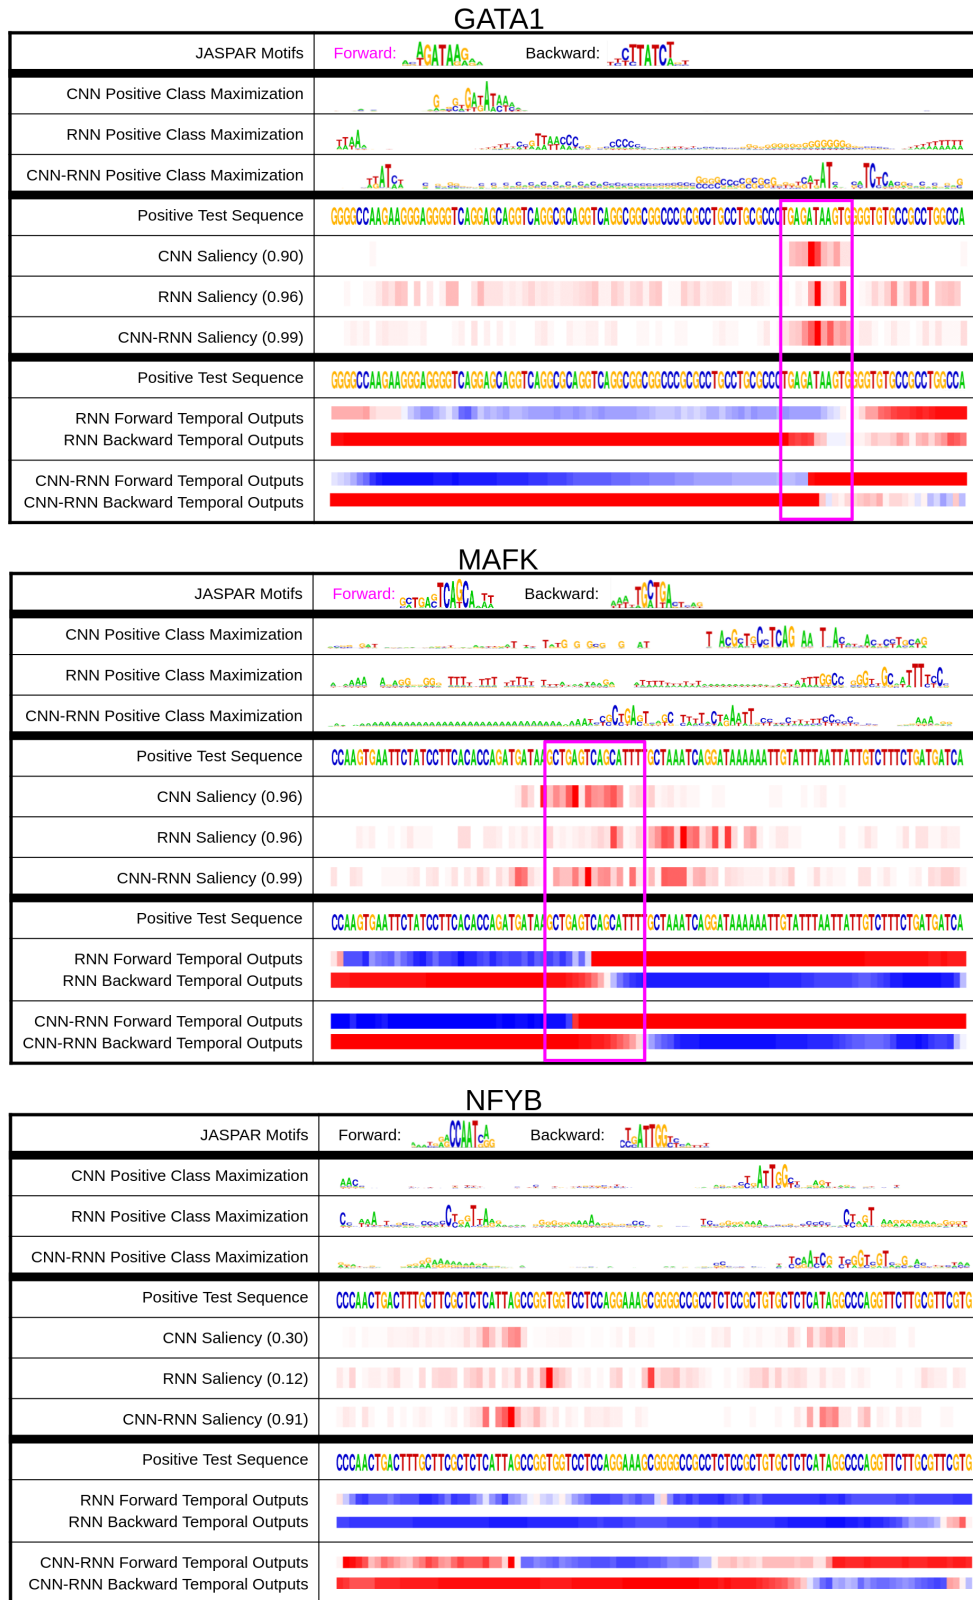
GATA1

| JASPAR Motifs | Forward: AGATAAG Backward: CTTATCT |
|---|---|
| CNN Positive Class Maximization | |
| RNN Positive Class Maximization | |
| CNN-RNN Positive Class Maximization | |
| Positive Test Sequence | GGGGCCAAGAAGGGAGGGGTCAGGAGCAGGTCAGGCGCAGGTCAGGCGGCGGCCCGCGCCTGCCTGCGCCCTGAGATAAGTGGGGTGTGCCGCCTGGCCA |
| CNN Saliency (0.90) | |
| RNN Saliency (0.96) | |
| CNN-RNN Saliency (0.99) | |
| Positive Test Sequence | GGGGCCAAGAAGGGAGGGGTCAGGAGCAGGTCAGGCGCAGGTCAGGCGGCGGCCCGCGCCTGCCTGCGCCCTGAGATAAGTGGGGTGTGCCGCCTGGCCA |
| RNN Forward Temporal Outputs RNN Backward Temporal Outputs | |
| CNN-RNN Forward Temporal Outputs CNN-RNN Backward Temporal Outputs | |

MAFK

| JASPAR Motifs | Forward: TCAGCA Backward: TGCTGA |
|---|---|
| CNN Positive Class Maximization | |
| RNN Positive Class Maximization | |
| CNN-RNN Positive Class Maximization | |
| Positive Test Sequence | CCAAGTGAATTCTATCCTTCACACCAGATGATAAGCTGAGTCAGCATTTTGCTAAATCAGGATAAAAAATTGTATTTAATTATTGTCTTTCTGATGATCA |
| CNN Saliency (0.96) | |
| RNN Saliency (0.96) | |
| CNN-RNN Saliency (0.99) | |
| Positive Test Sequence | CCAAGTGAATTCTATCCTTCACACCAGATGATAAGCTGAGTCAGCATTTTGCTAAATCAGGATAAAAAATTGTATTTAATTATTGTCTTTCTGATGATCA |
| RNN Forward Temporal Outputs RNN Backward Temporal Outputs | |
| CNN-RNN Forward Temporal Outputs CNN-RNN Backward Temporal Outputs | |

NFYB

| JASPAR Motifs | Forward: CCAATCA Backward: TGATTGG |
|---|---|
| CNN Positive Class Maximization | |
| RNN Positive Class Maximization | |
| CNN-RNN Positive Class Maximization | |
| Positive Test Sequence | CCCAACTGACTTTGCTTCGCTCTCATTAGCCGGTGGTCCTCCAGGAAAGCGGGGCCGCCTCTCCGCTGTGCTCTCATAGGCCCAGGTTCTTGCGTTCGTG |
| CNN Saliency (0.30) | |
| RNN Saliency (0.12) | |
| CNN-RNN Saliency (0.91) | |
| Positive Test Sequence | CCCAACTGACTTTGCTTCGCTCTCATTAGCCGGTGGTCCTCCAGGAAAGCGGGGCCGCCTCTCCGCTGTGCTCTCATAGGCCCAGGTTCTTGCGTTCGTG |
| RNN Forward Temporal Outputs RNN Backward Temporal Outputs | |
| CNN-RNN Forward Temporal Outputs CNN-RNN Backward Temporal Outputs | |